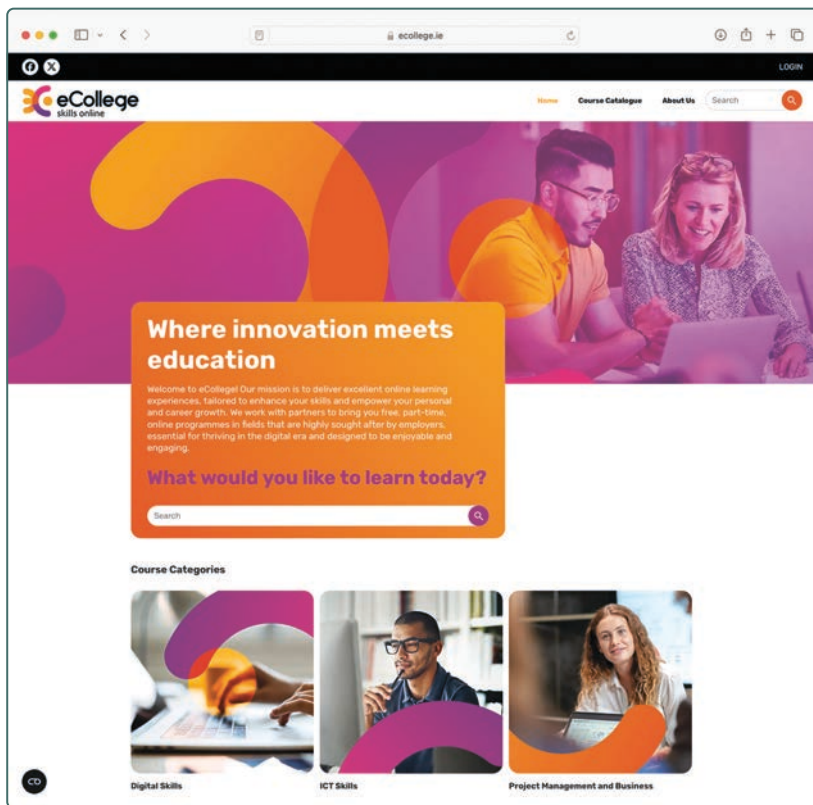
ecollege.ie

LOGIN

eCollege skills online

Home Course Catalogue About Us Search

Where innovation meets education

Welcome to eCollege! Our mission is to deliver excellent online learning experiences, tailored to enhance your skills and empower your personal and career growth. We work with partners to bring you free, part-time, online programmes in fields that are highly sought after by employers, essential for thriving in the digital era and designed to be enjoyable and engaging.

What would you like to learn today?

Search

Course Categories

Digital Skills

ICT Skills

Project Management and Business